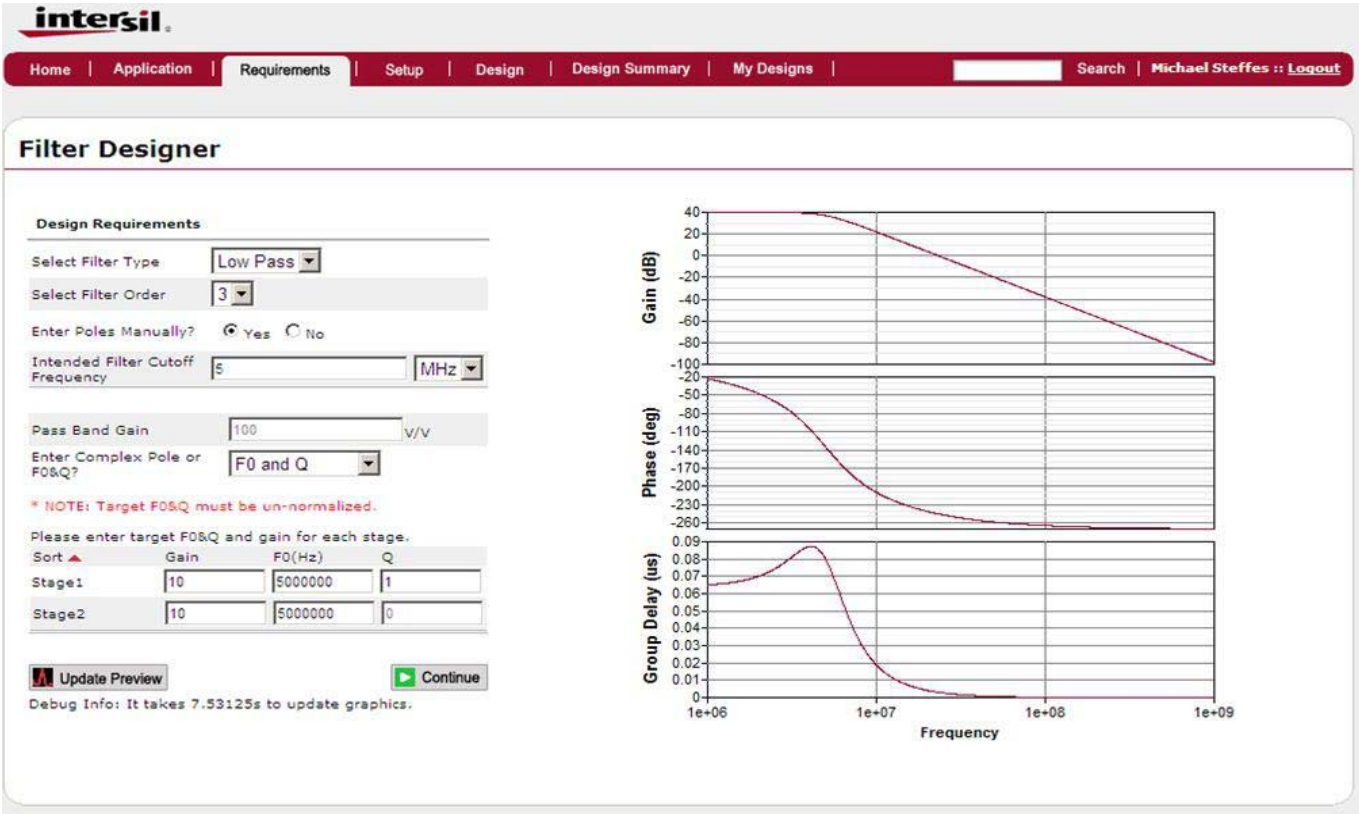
intersil.

Home | Application | Requirements | Setup | Design | Design Summary | My Designs | Search | Michael Steffes :: Logout

Filter Designer

Design Requirements

Select Filter Type Low Pass
Select Filter Order 3
Enter Poles Manually? Yes No
Intended Filter Cutoff Frequency 5 MHz

Pass Band Gain 100 V/V
Enter Complex Pole or F0&Q? F0 and Q

* NOTE: Target F0&Q must be un-normalized.

Please enter target F0&Q and gain for each stage.

| Sort | Gain | F0(Hz) | Q |
|---|---|---|---|
| Stage1 | 10 | 5000000 | 1 |
| Stage2 | 10 | 5000000 | 0 |

Update Preview
Continue
Debug Info: It takes 7.53125s to update graphics.

Gain (dB)
40
20
0
-20
-40
-60
-80
-100

Phase (deg)
-20
-50
-80
-110
-140
-170
-200
-230
-260

Group Delay (us)
0.09
0.08
0.07
0.06
0.05
0.04
0.03
0.02
0.01
0

1e+06 1e+07 1e+08 1e+09
Frequency